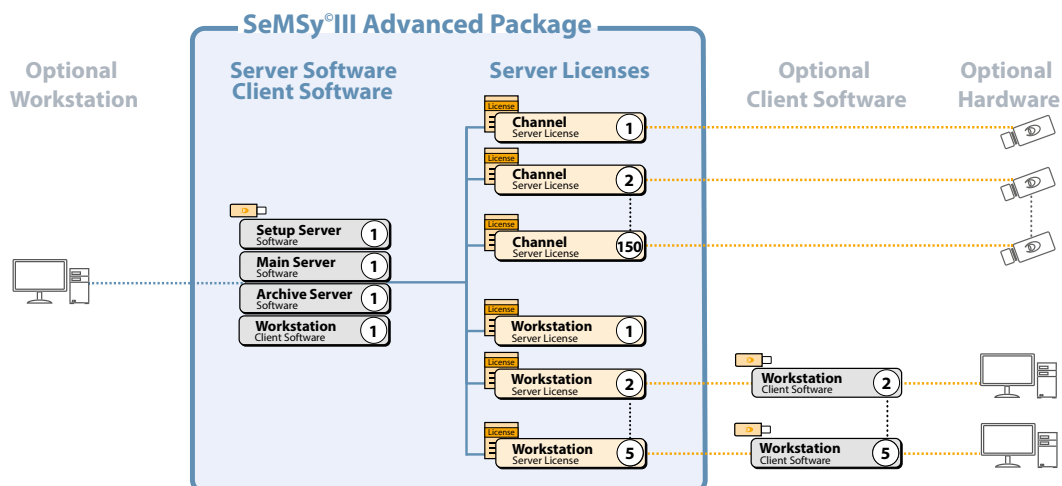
SeMSy©III Advanced Package

Optional Workstation

Server Software
Client Software

Server Licenses

Optional Client Software

Optional Hardware

Setup Server
Software
1

Main Server
Software
1

Archive Server
Software
1

Workstation
Client Software
1

License
Channel
Server License
1

License
Channel
Server License
2

License
Channel
Server License
150

License
Workstation
Server License
1

License
Workstation
Server License
2

License
Workstation
Server License
5

Workstation
Client Software
2

Workstation
Client Software
5